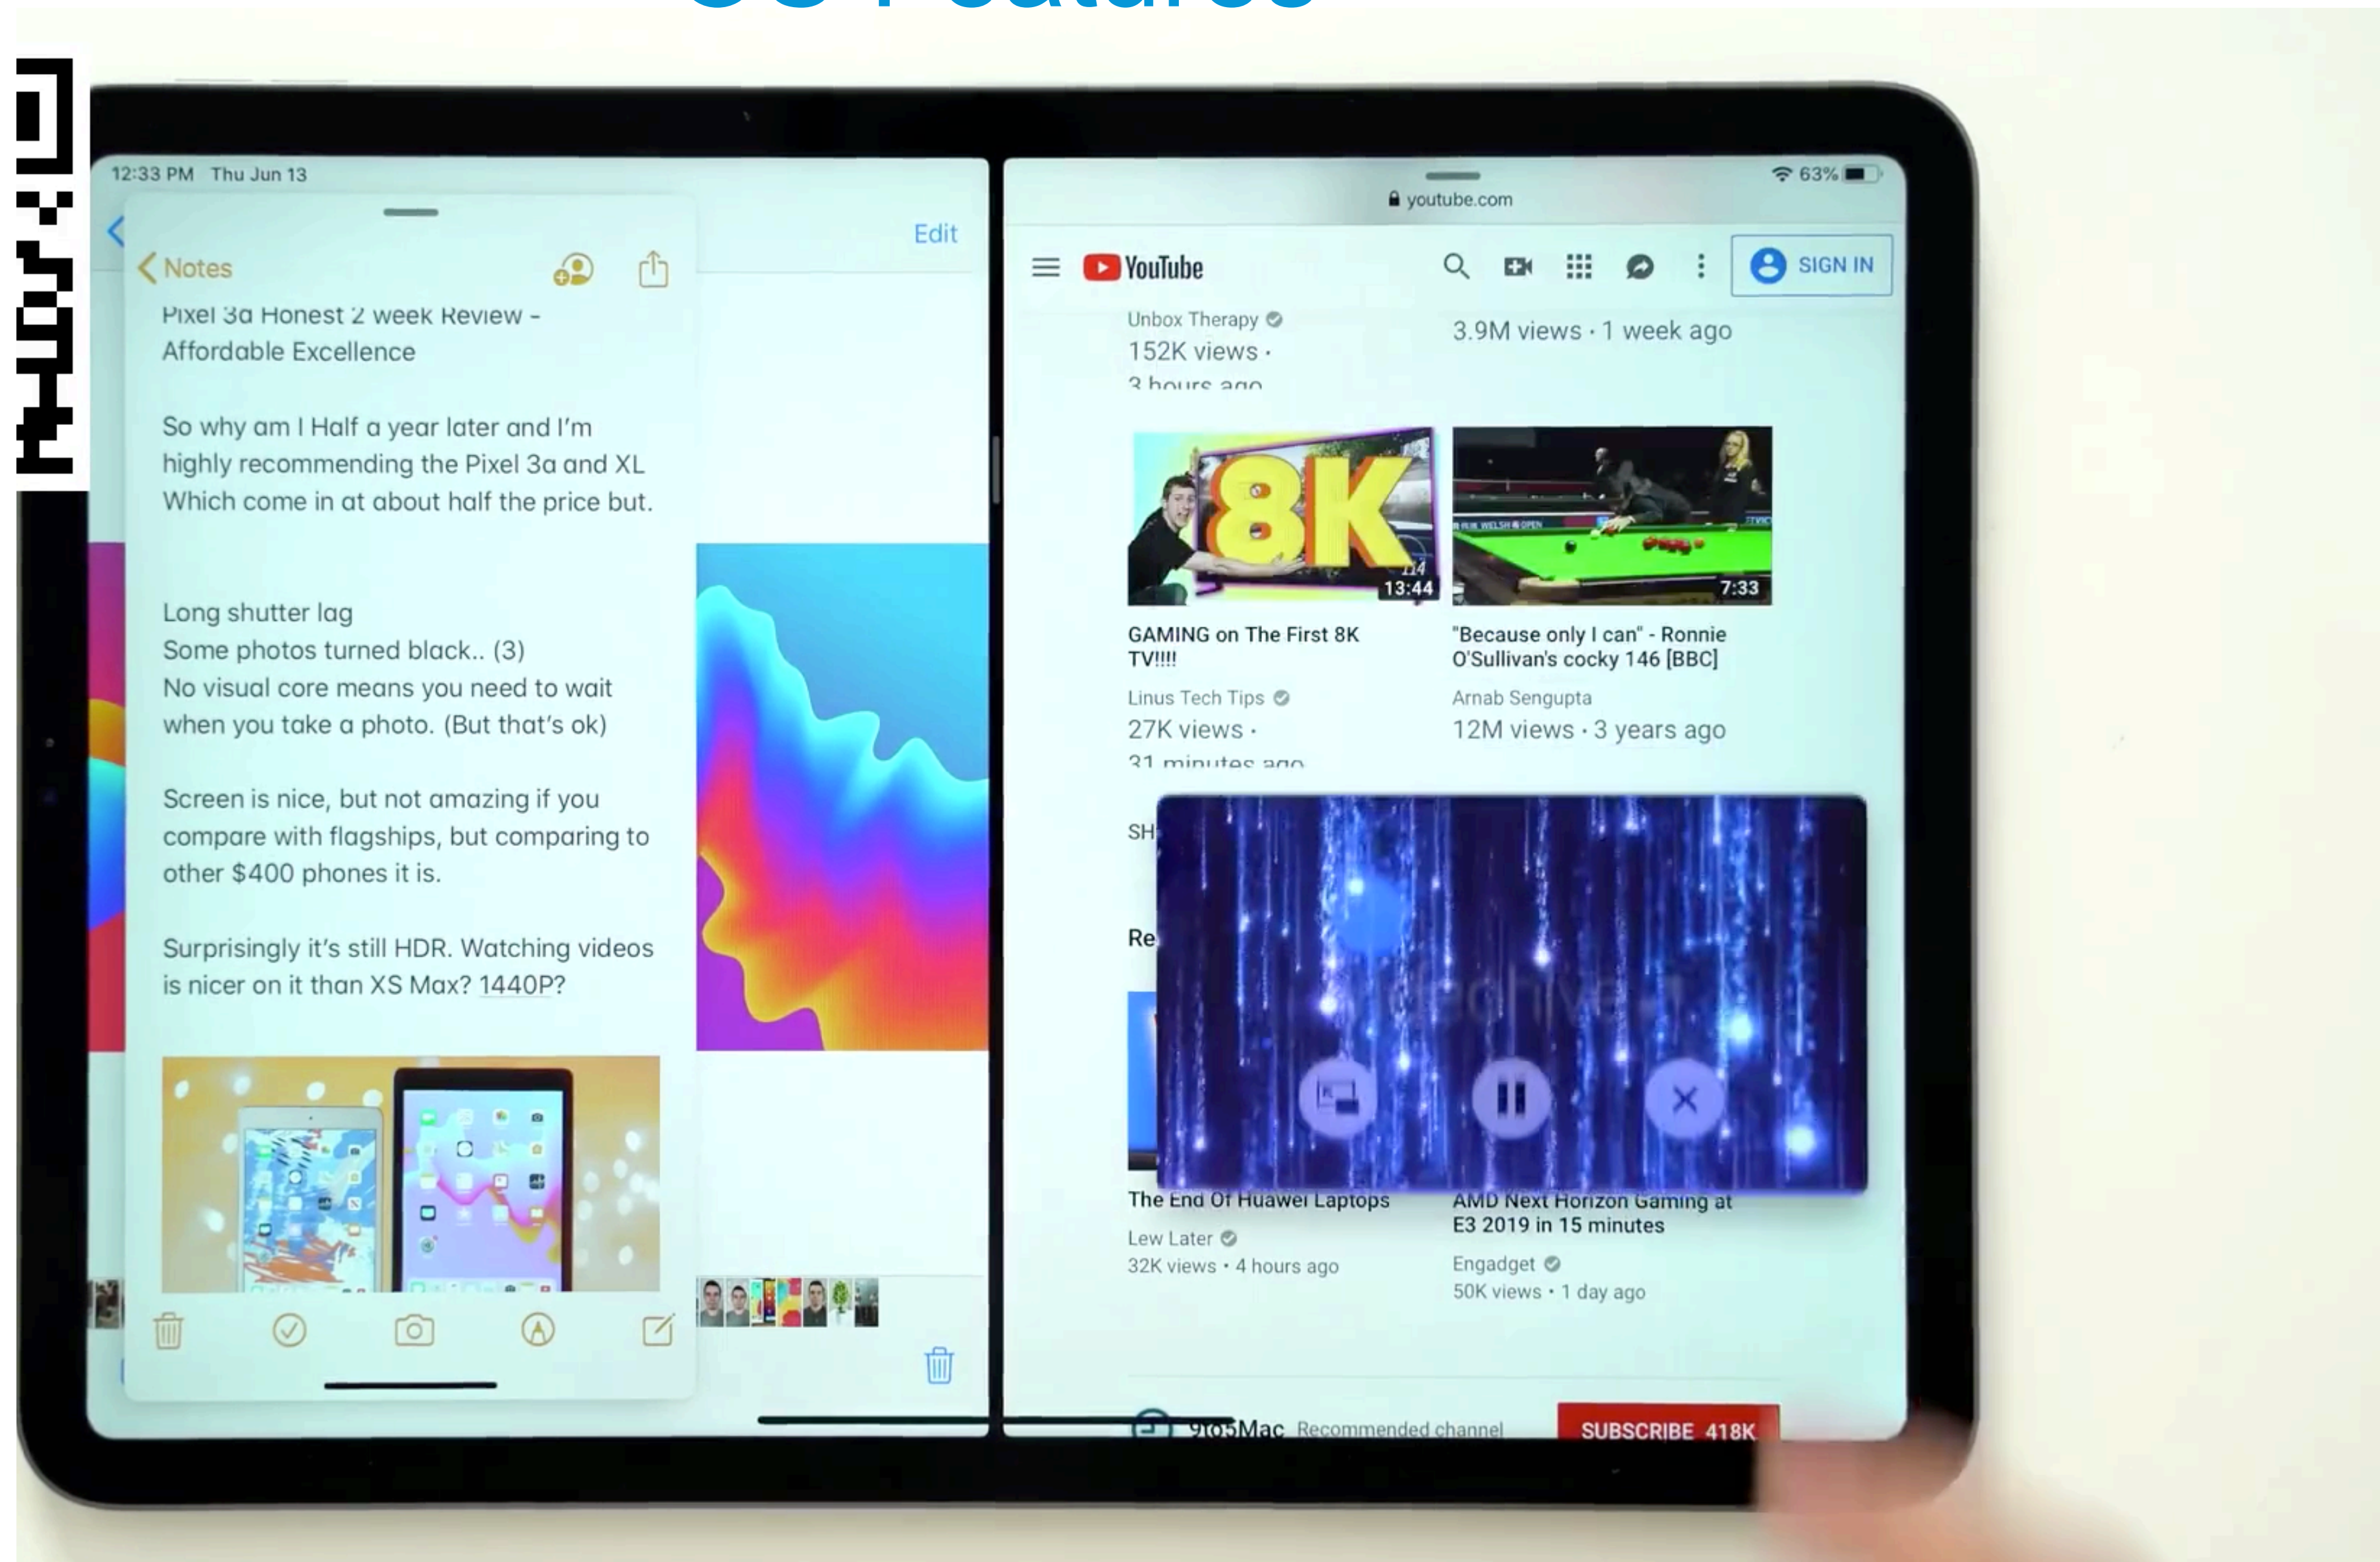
12:33 PM Thu Jun 13

Edit

Notes

Pixel 3a Honest 2 week Review - Affordable Excellence

So why am I Half a year later and I'm highly recommending the Pixel 3a and XL Which come in at about half the price but.

Long shutter lag
Some photos turned black.. (3)
No visual core means you need to wait when you take a photo. (But that's ok)

Screen is nice, but not amazing if you compare with flagships, but comparing to other $400 phones it is.

Surprisingly it's still HDR. Watching videos is nicer on it than XS Max? 1440P?

63%

youtube.com

YouTube

SIGN IN

Unbox Therapy
152K views ·
3 hours ago

3.9M views · 1 week ago

8K

13:44

7:33

GAMING on The First 8K TV!!!!

Linus Tech Tips
27K views ·
31 minutes ago

"Because only I can" - Ronnie O'Sullivan's cocky 146 [BBC]

Arnab Sengupta
12M views · 3 years ago

SH

Re

The End Of Huawei Laptops
Lew Later
32K views · 4 hours ago

AMD Next Horizon Gaming at E3 2019 in 15 minutes
Engadget
50K views · 1 day ago

9to5Mac Recommended channel

SUBSCRIBE 418K